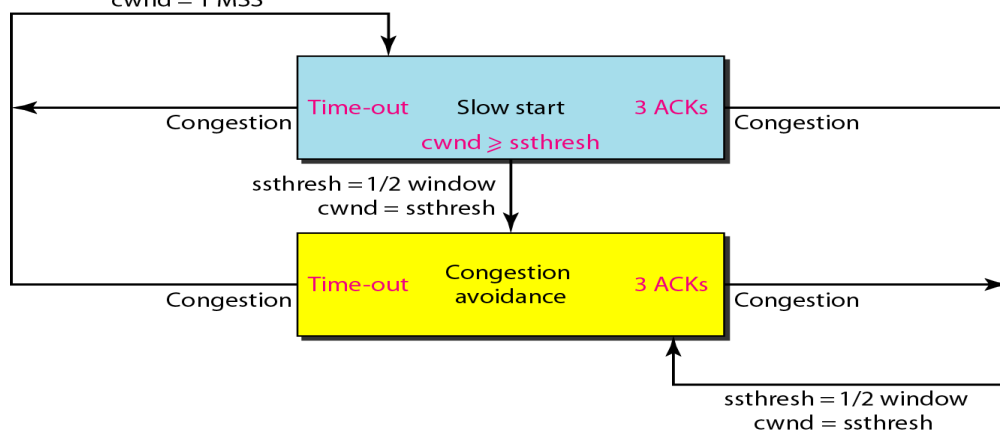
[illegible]

Time-out

Slow start

3 ACKs

Congestion

Congestion

cwnd ⩾ ssthresh

ssthresh = 1/2 window
cwnd = ssthresh

Time-out

Congestion avoidance

3 ACKs

Congestion

Congestion

ssthresh = 1/2 window
cwnd = ssthresh